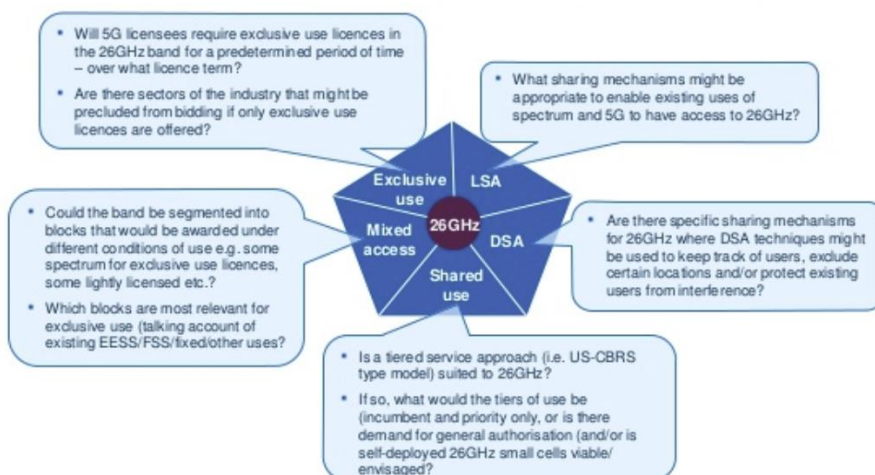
• Will 5G licensees require exclusive use licences in the 26GHz band for a predetermined period of time – over what licence term?

• Are there sectors of the industry that might be precluded from bidding if only exclusive use licences are offered?

• What sharing mechanisms might be appropriate to enable existing uses of spectrum and 5G to have access to 26GHz?

Exclusive use

LSA

Mixed access

26GHz

DSA

Shared use

• Could the band be segmented into blocks that would be awarded under different conditions of use e.g. some spectrum for exclusive use licences, some lightly licensed etc.?

• Which blocks are most relevant for exclusive use (talking account of existing EESS/FSS/fixed/other uses?

• Are there specific sharing mechanisms for 26GHz where DSA techniques might be used to keep track of users, exclude certain locations and/or protect existing users from interference?

• Is a tiered service approach (i.e. US-CBRS type model) suited to 26GHz?

• If so, what would the tiers of use be (incumbent and priority only, or is there demand for general authorisation (and/or is self-deployed 26GHz small cells viable/ envisaged?